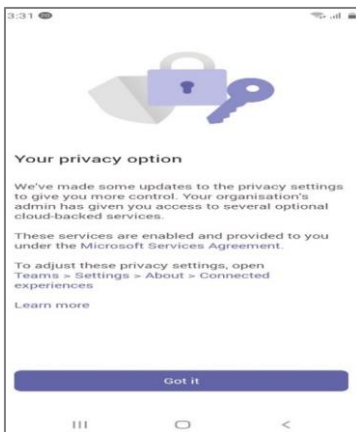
3:31

Your privacy option

We've made some updates to the privacy settings to give you more control. Your organisation's admin has given you access to several optional cloud-backed services.

These services are enabled and provided to you under the Microsoft Services Agreement.

To adjust these privacy settings, open Teams > Settings > About > Connected experiences

Learn more

Got it